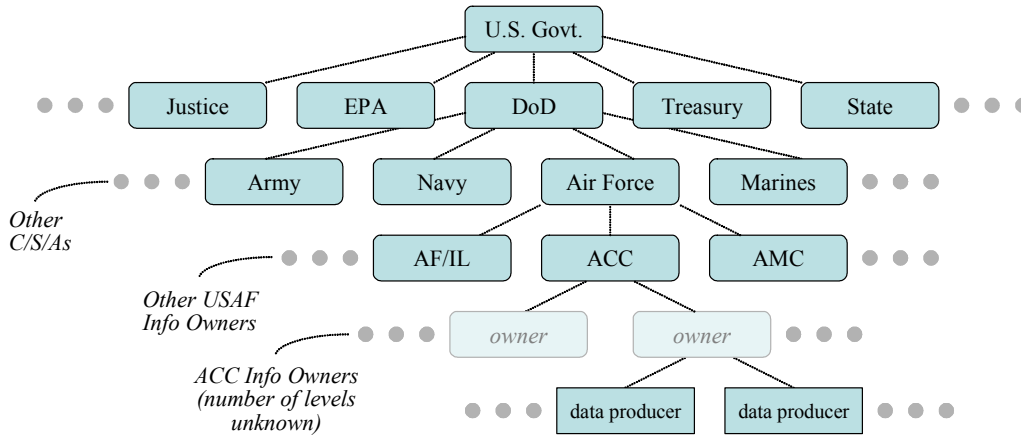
U.S. Govt.

Justice

EPA

DoD

Treasury

State

Army

Navy

Air Force

Marines

Other C/S/As

AF/IL

ACC

AMC

Other USAF Info Owners

owner

owner

ACC Info Owners (number of levels unknown)

data producer

data producer